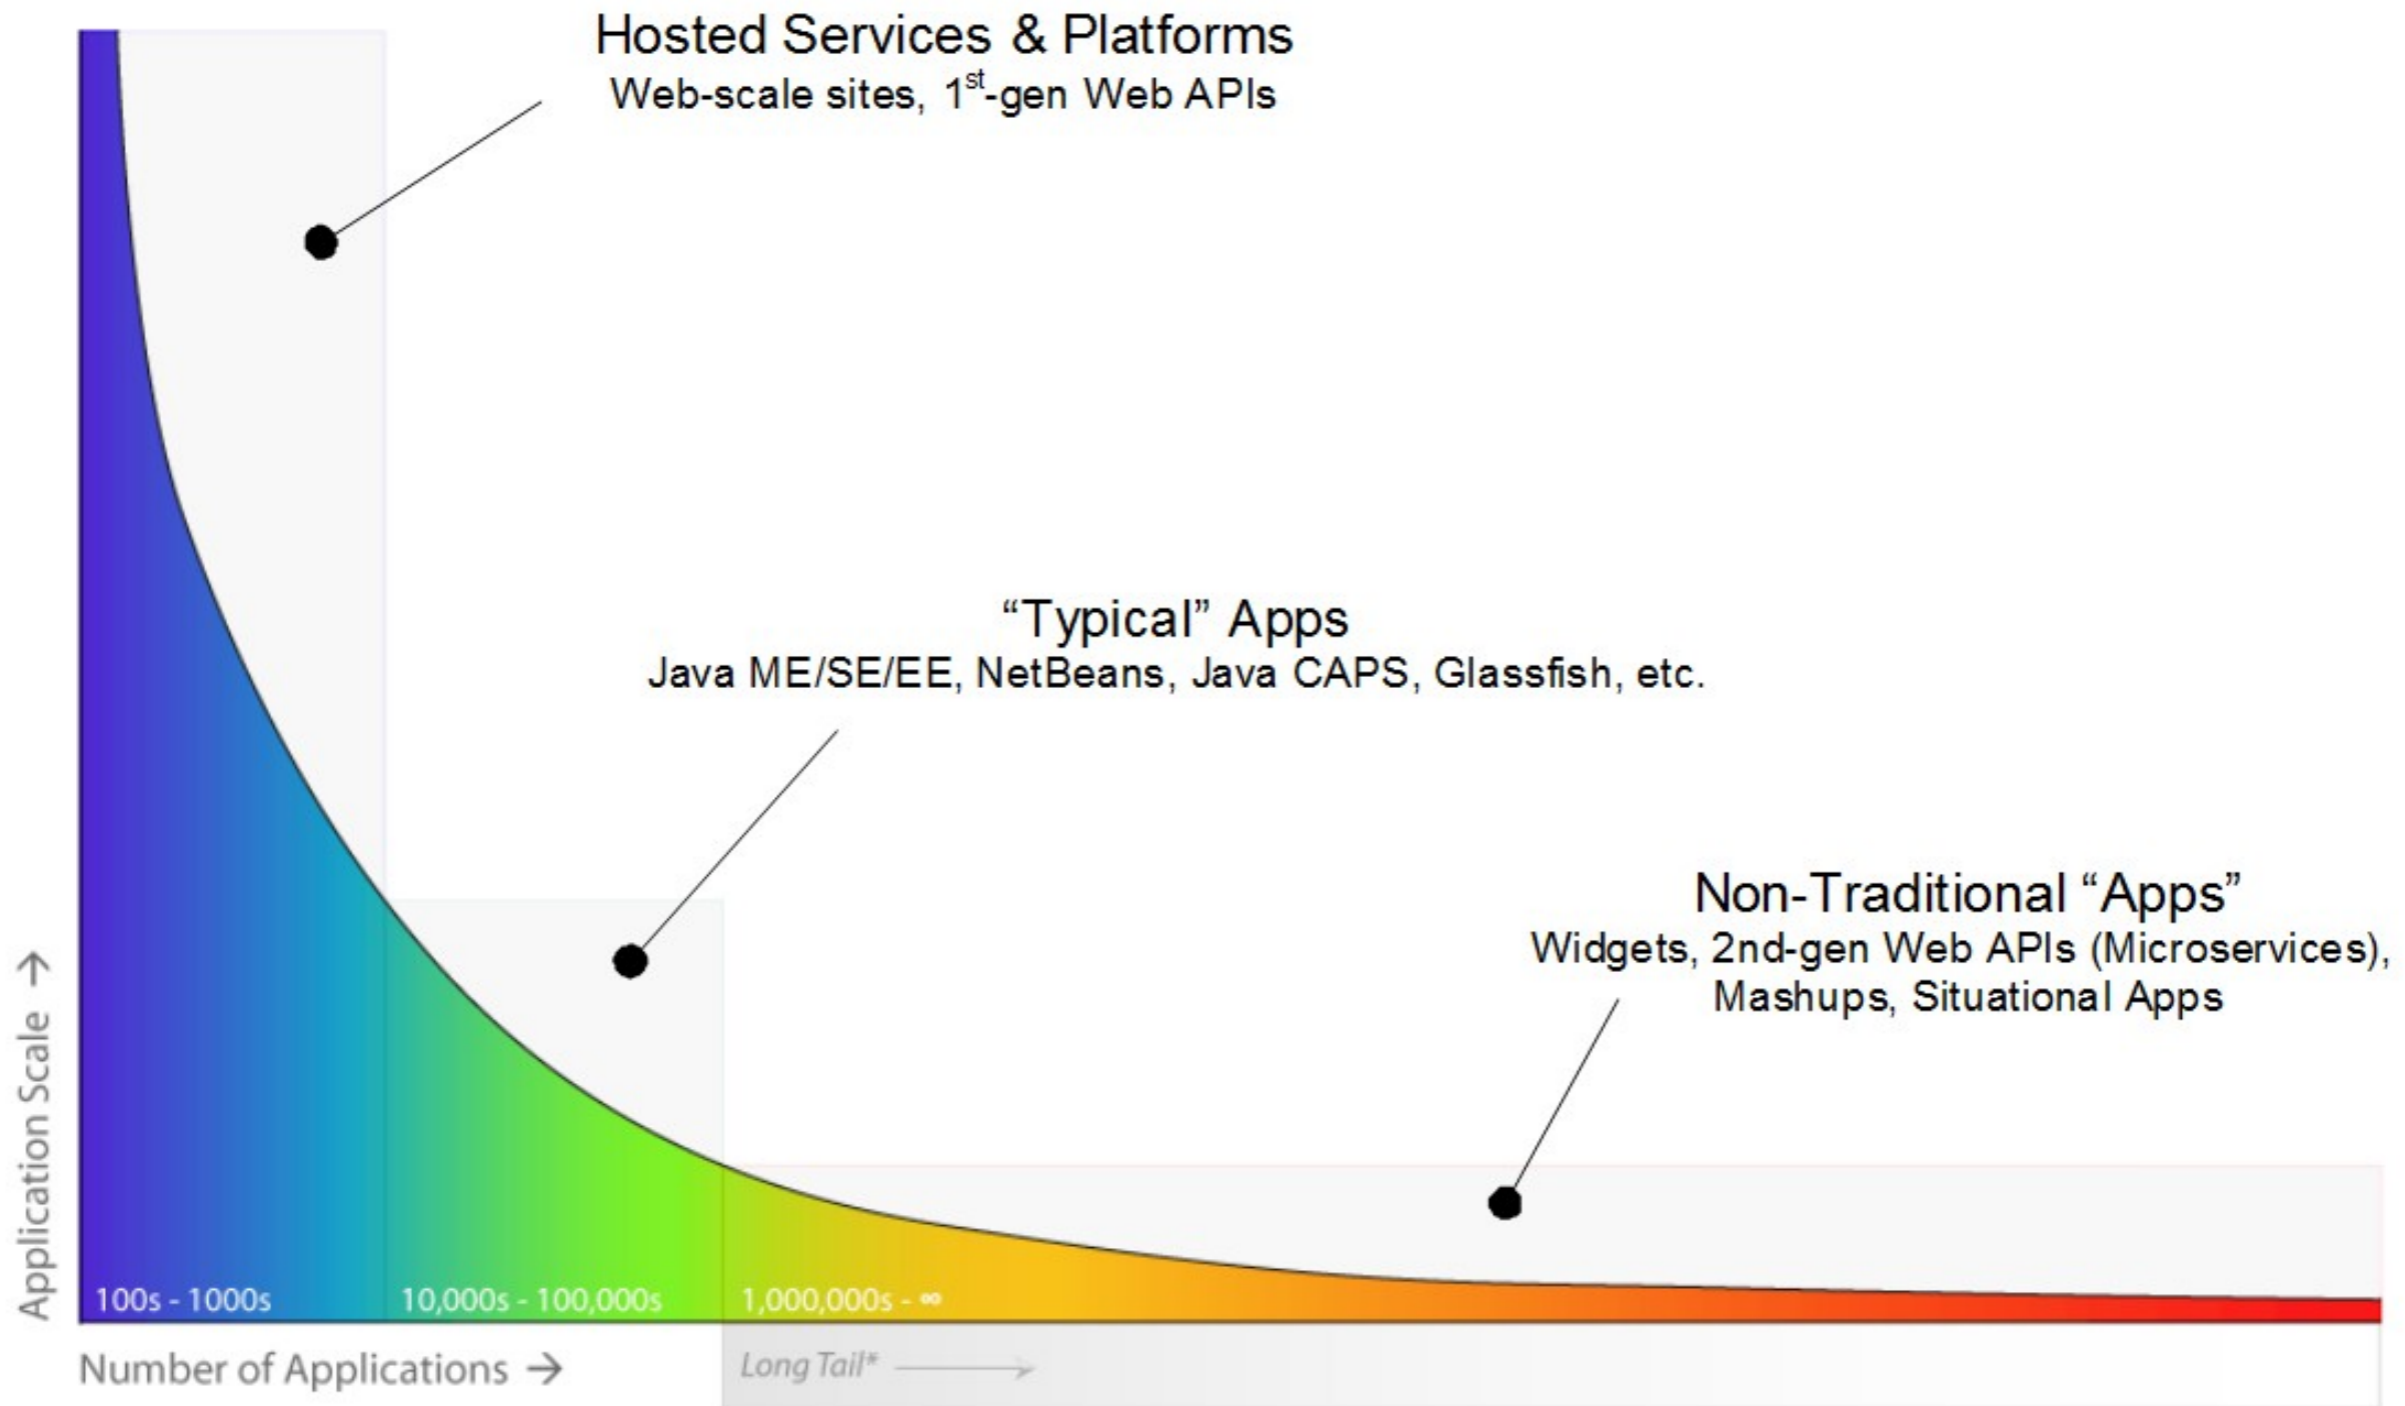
Hosted Services & Platforms
Web-scale sites, $1^{st}$-gen Web APIs

"Typical" Apps
Java ME/SE/EE, NetBeans, Java CAPS, Glassfish, etc.

Non-Traditional "Apps"
Widgets, 2nd-gen Web APIs (Microservices), Mashups, Situational Apps

Application Scale →

100s - 1000s
10,000s - 100,000s
1,000,000s - ∞

Number of Applications →
Long Tail* →